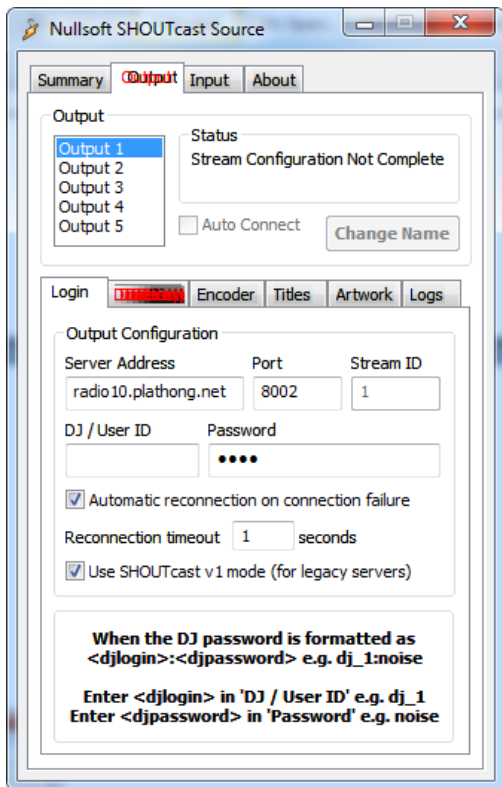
Nullsoft SHOUTcast Source

Summary Output Input About

Output

Output 1
Output 2
Output 3
Output 4
Output 5

Status
Stream Configuration Not Complete

Auto Connect
Change Name

Login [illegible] Encoder Titles Artwork Logs

Output Configuration

Server Address
radio10.plathong.net
Port
8002
Stream ID
1

DJ / User ID
Password
••••

Automatic reconnection on connection failure

Reconnection timeout 1 seconds

Use SHOUTcast v1 mode (for legacy servers)

When the DJ password is formatted as <djlogin>:<djpassword> e.g. dj_1:noise

Enter <djlogin> in 'DJ / User ID' e.g. dj_1
Enter <djpassword> in 'Password' e.g. noise